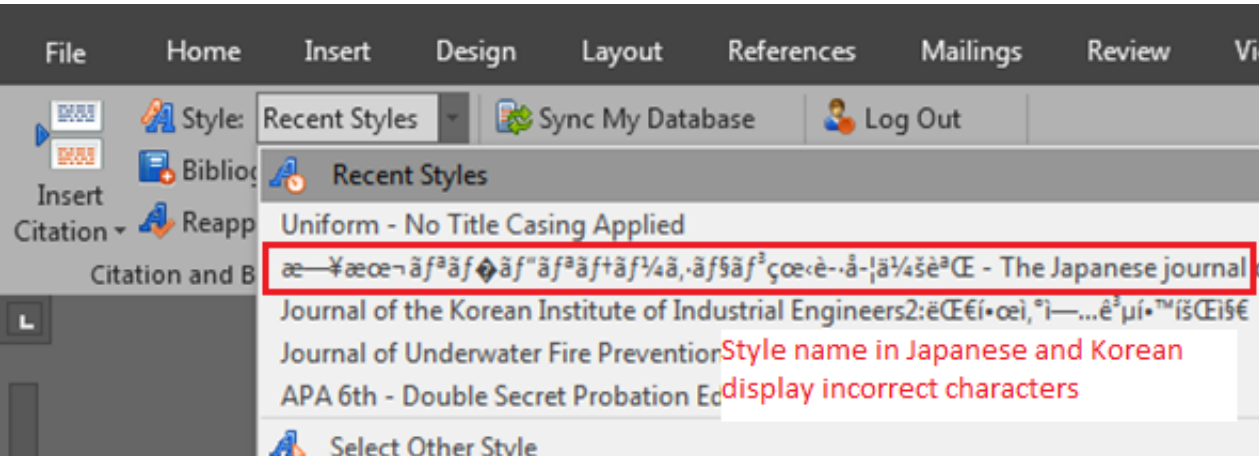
File Home Insert Design Layout References Mailings Review Vi

Insert Citation

Style: Recent Styles

Sync My Database

Log Out

Bibliog

Reapp

Citation and B

Recent Styles

Uniform - No Title Casing Applied

æ—¥æœ¬ãƒªãƒ�ãƒ"ãƒªãƒ†ãƒ¼ã,·ãƒ§ãƒ³çœ‹è­·å­¦ä¼šèªŒ - The Japanese journal

Journal of the Korean Institute of Industrial Engineers2:ëŒ€í•œì,°ì—…ê³µí•™íšŒì§€

Journal of Underwater Fire Preventior

APA 6th - Double Secret Probation Ec

Style name in Japanese and Korean display incorrect characters

Select Other Style